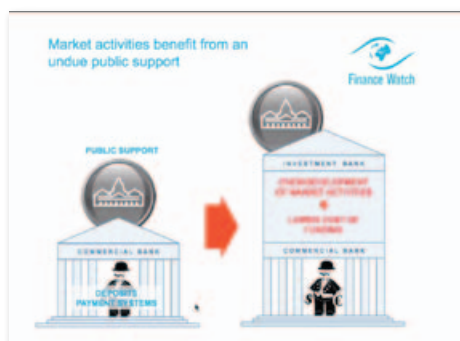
Market activities benefit from an undue public support

Finance Watch

PUBLIC SUPPORT

COMMERCIAL BANK

DEPOSITS PAYMENT SYSTEMS

INVESTMENT BANK

OVERDEVELOPMENT OF MARKET ACTIVITIES

+

LOWER COST OF FUNDING

COMMERCIAL BANK